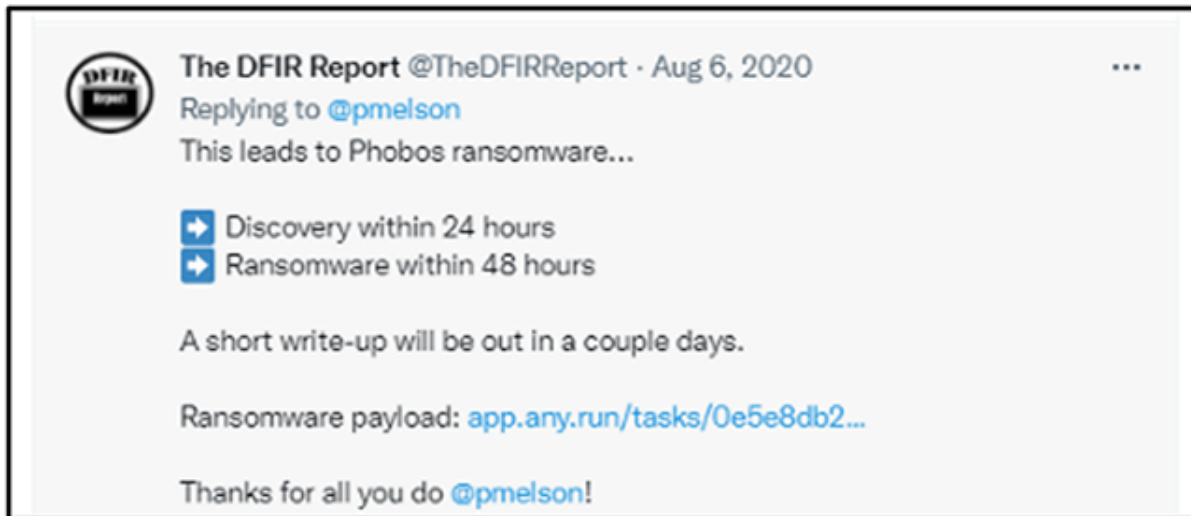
DFIR Report

The DFIR Report @TheDFIRReport · Aug 6, 2020 ···
Replying to @pmelson
This leads to Phobos ransomware...

➡️ Discovery within 24 hours
➡️ Ransomware within 48 hours

A short write-up will be out in a couple days.

Ransomware payload: app.any.run/tasks/0e5e8db2...

Thanks for all you do @pmelson!